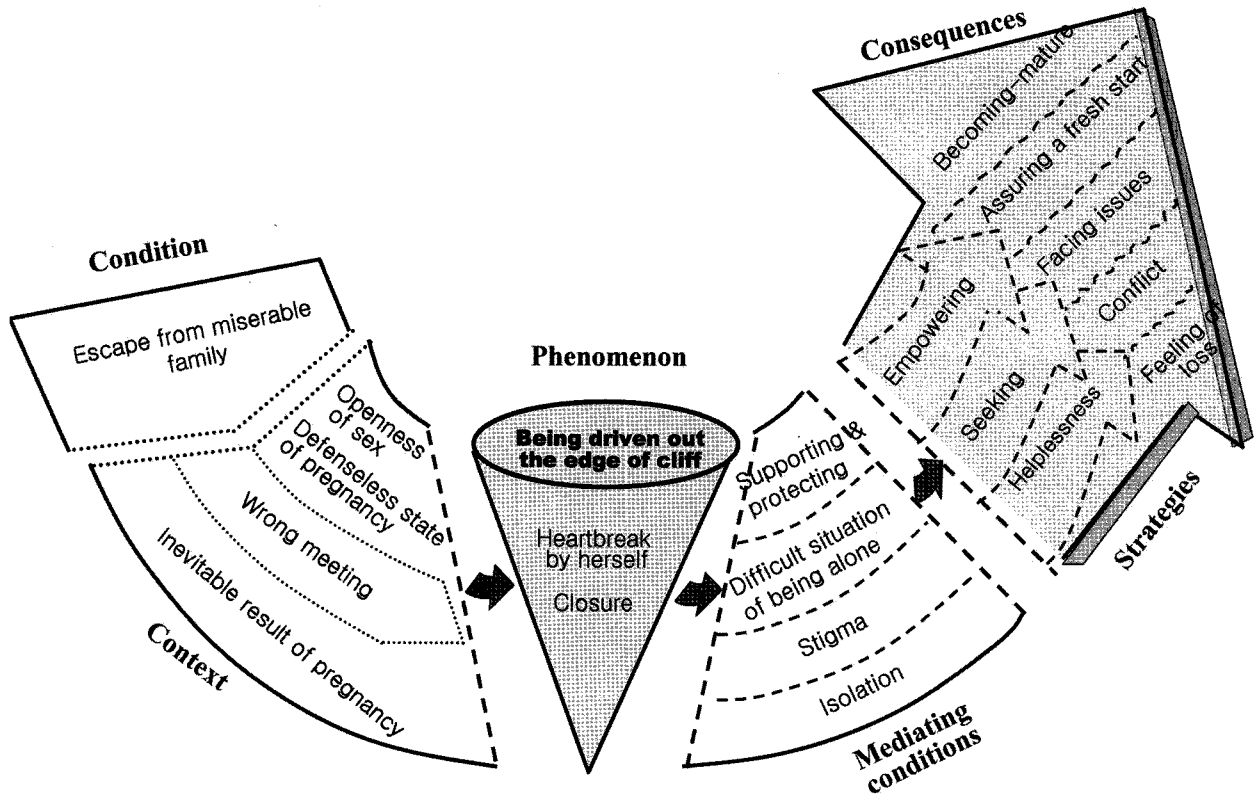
Condition

Escape from miserable family

Openness of sex

Defenseless state of pregnancy

Wrong meeting

Inevitable result of pregnancy

Context

Phenomenon

Being driven out the edge of cliff

Heartbreak by herself

Closure

Supporting & protecting

Difficult situation of being alone

Stigma

Isolation

Mediating conditions

Consequences

Becoming mature

Assuring a fresh start

Facing issues

Conflict

Empowering

Seeking

Helplessness

Feeling of loss

Strategies